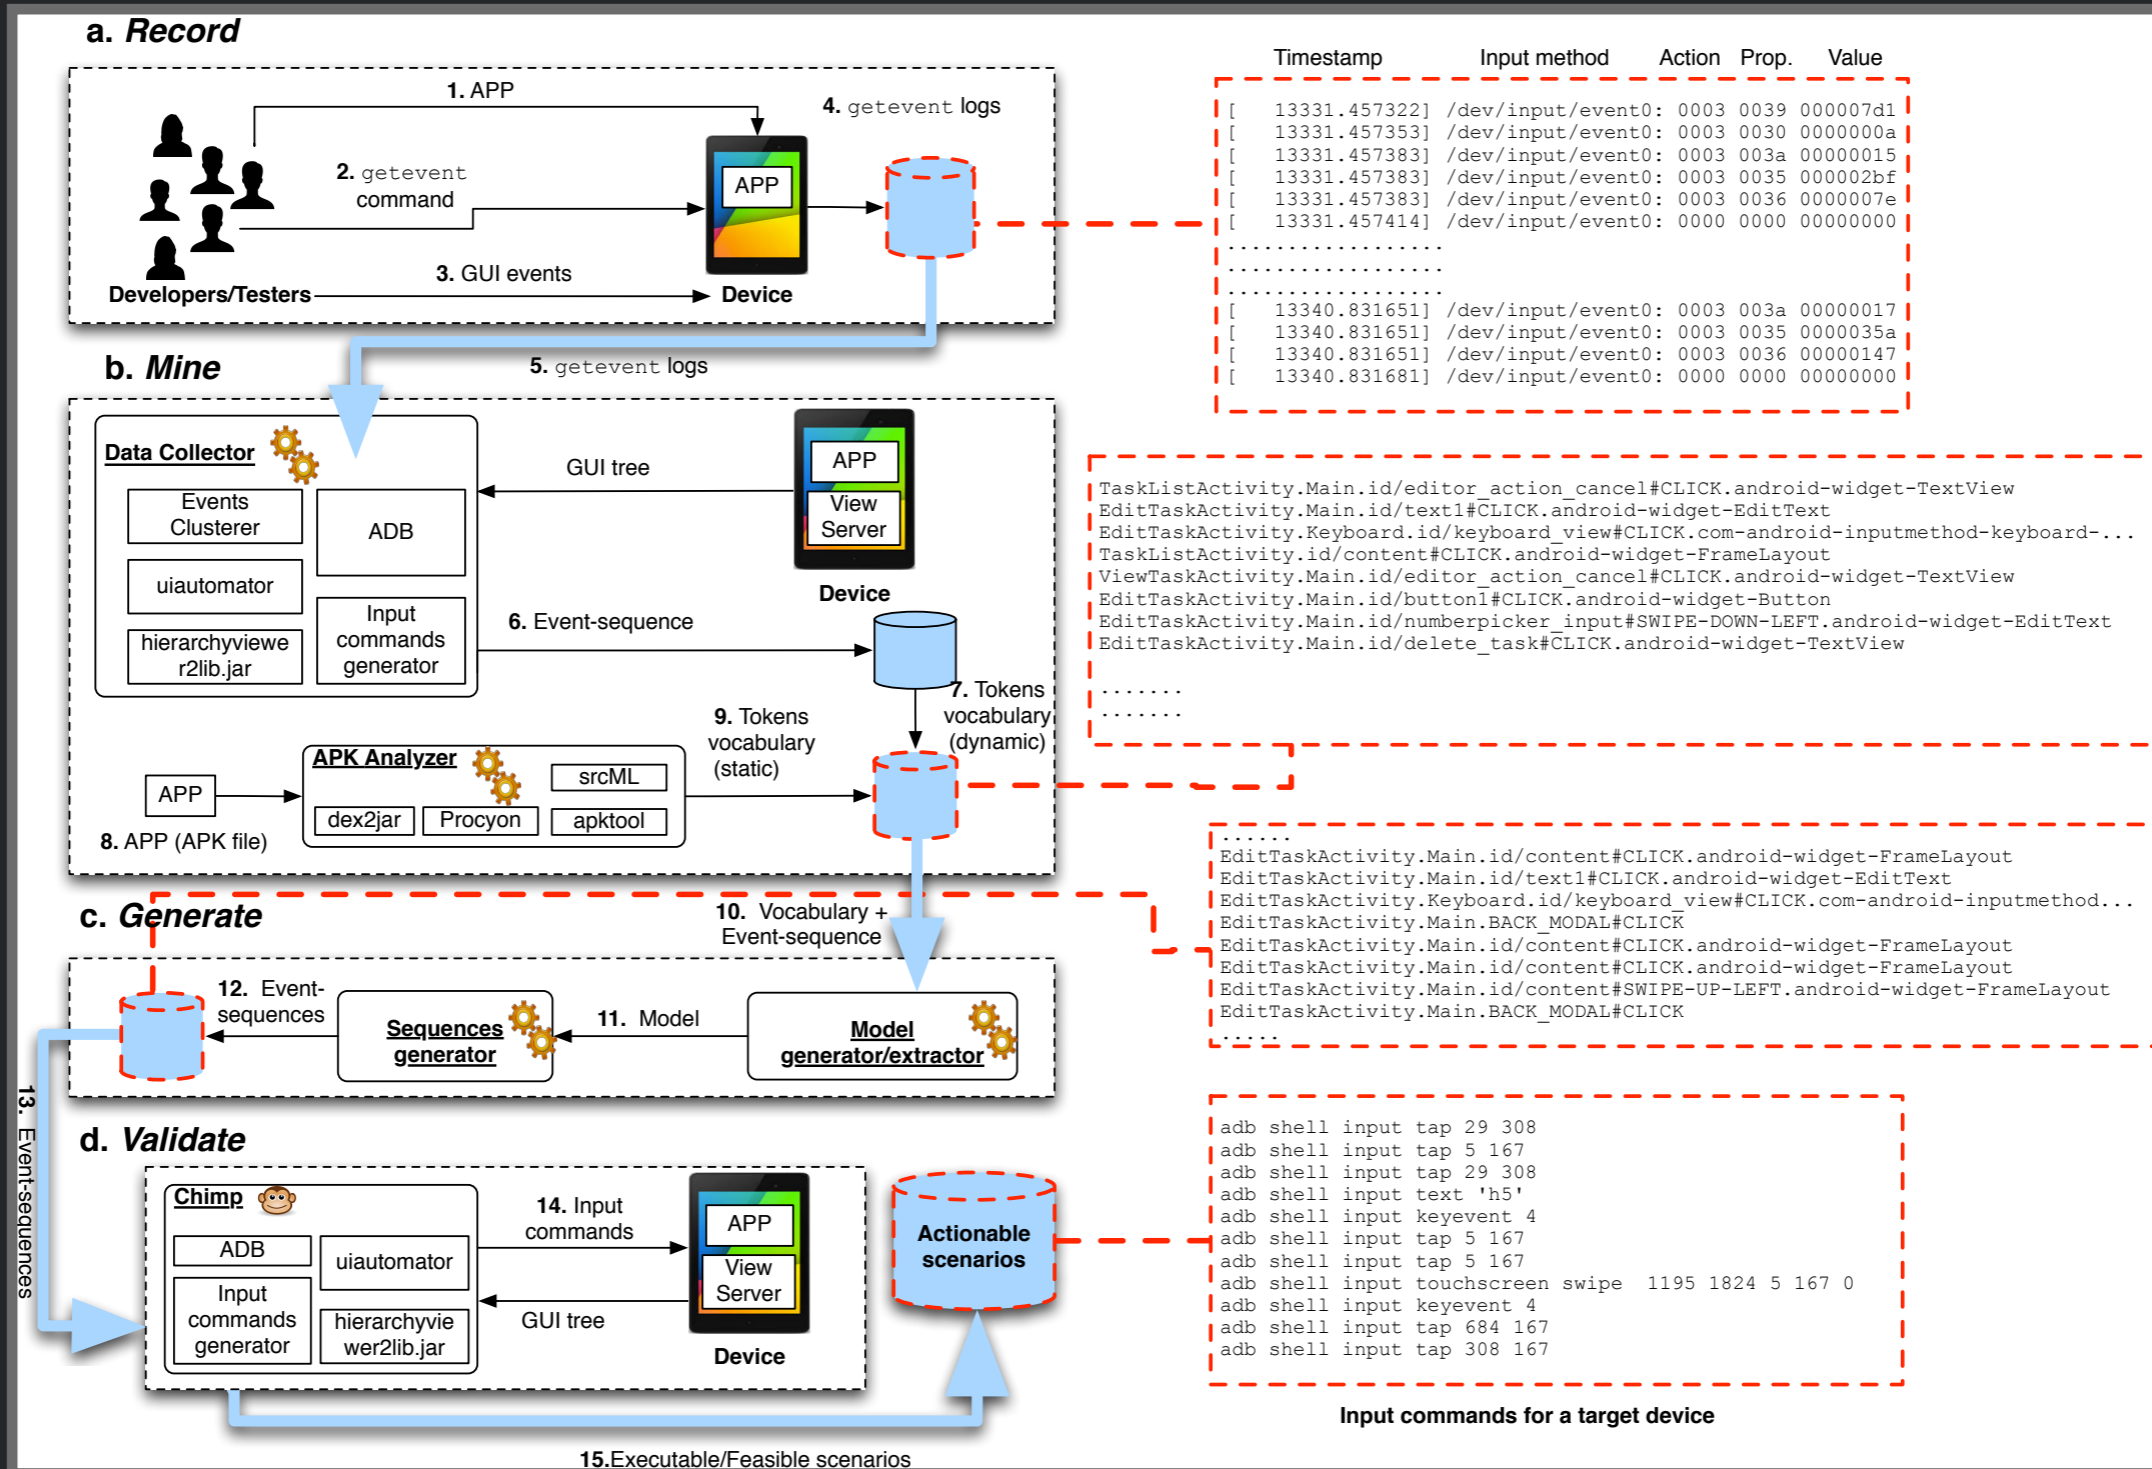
a. Record

1. APP
2. getevent command
3. GUI events
4. getevent logs
Developers/Testers
APP
Device

Timestamp Input method Action Prop. Value

[ 13331.457322] /dev/input/event0: 0003 0039 000007d1
[ 13331.457353] /dev/input/event0: 0003 0030 0000000a
[ 13331.457383] /dev/input/event0: 0003 003a 00000015
[ 13331.457383] /dev/input/event0: 0003 0035 000002bf
[ 13331.457383] /dev/input/event0: 0003 0036 0000007e
[ 13331.457414] /dev/input/event0: 0000 0000 00000000
................
................
................
[ 13340.831651] /dev/input/event0: 0003 003a 00000017
[ 13340.831651] /dev/input/event0: 0003 0035 0000035a
[ 13340.831651] /dev/input/event0: 0003 0036 00000147
[ 13340.831681] /dev/input/event0: 0000 0000 00000000

b. Mine

5. getevent logs

Data Collector
Events Clusterer
ADB
uiautomator
hierarchyviewer2lib.jar
Input commands generator
GUI tree
APP
View Server
Device
6. Event-sequence
7. Tokens vocabulary (dynamic)
9. Tokens vocabulary (static)
APK Analyzer
srcML
dex2jar
Procyon
apktool
APP
8. APP (APK file)

TaskListActivity.Main.id/editor_action_cancel#CLICK.android-widget-TextView
EditTaskActivity.Main.id/text1#CLICK.android-widget-EditText
EditTaskActivity.Keyboard.id/keyboard_view#CLICK.com-android-inputmethod-keyboard-...
TaskListActivity.id/content#CLICK.android-widget-FrameLayout
ViewTaskActivity.Main.id/editor_action_cancel#CLICK.android-widget-TextView
EditTaskActivity.Main.id/button1#CLICK.android-widget-Button
EditTaskActivity.Main.id/numberpicker_input#SWIPE-DOWN-LEFT.android-widget-EditText
EditTaskActivity.Main.id/delete_task#CLICK.android-widget-TextView

.......
.......

c. Generate

10. Vocabulary + Event-sequence
12. Event-sequences
Sequences generator
11. Model
Model generator/extractor

......
EditTaskActivity.Main.id/content#CLICK.android-widget-FrameLayout
EditTaskActivity.Main.id/text1#CLICK.android-widget-EditText
EditTaskActivity.Keyboard.id/keyboard_view#CLICK.com-android-inputmethod...
EditTaskActivity.Main.BACK_MODAL#CLICK
EditTaskActivity.Main.id/content#CLICK.android-widget-FrameLayout
EditTaskActivity.Main.id/content#CLICK.android-widget-FrameLayout
EditTaskActivity.Main.id/content#SWIPE-UP-LEFT.android-widget-FrameLayout
EditTaskActivity.Main.BACK_MODAL#CLICK
.....

13. Event-sequences

d. Validate

Chimp
ADB
uiautomator
Input commands generator
hierarchyviewer2lib.jar
14. Input commands
GUI tree
APP
View Server
Device
Actionable scenarios

adb shell input tap 29 308
adb shell input tap 5 167
adb shell input tap 29 308
adb shell input text 'h5'
adb shell input keyevent 4
adb shell input tap 5 167
adb shell input tap 5 167
adb shell input touchscreen swipe 1195 1824 5 167 0
adb shell input keyevent 4
adb shell input tap 684 167
adb shell input tap 308 167

Input commands for a target device

15.Executable/Feasible scenarios